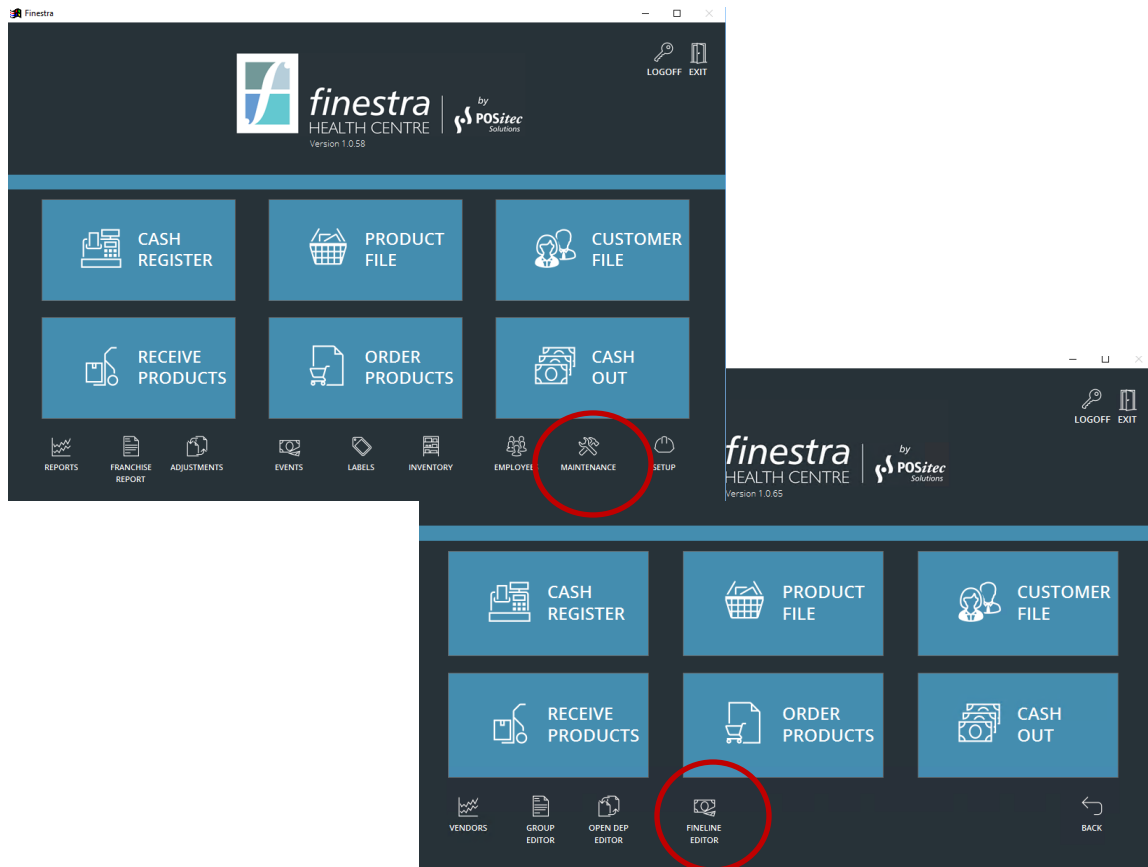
Finestra

LOGOFF EXIT

finestra HEALTH CENTRE by POSitec Solutions
Version 1.0.58

CASH REGISTER
PRODUCT FILE
CUSTOMER FILE
RECEIVE PRODUCTS
ORDER PRODUCTS
CASH OUT

REPORTS
FRANCHISE REPORT
ADJUSTMENTS
EVENTS
LABELS
INVENTORY
EMPLOYEE
MAINTENANCE
SETUP

LOGOFF EXIT

finestra HEALTH CENTRE by POSitec Solutions
Version 1.0.65

CASH REGISTER
PRODUCT FILE
CUSTOMER FILE
RECEIVE PRODUCTS
ORDER PRODUCTS
CASH OUT

VENDORS
GROUP EDITOR
OPEN DEP EDITOR
FINELINE EDITOR
BACK